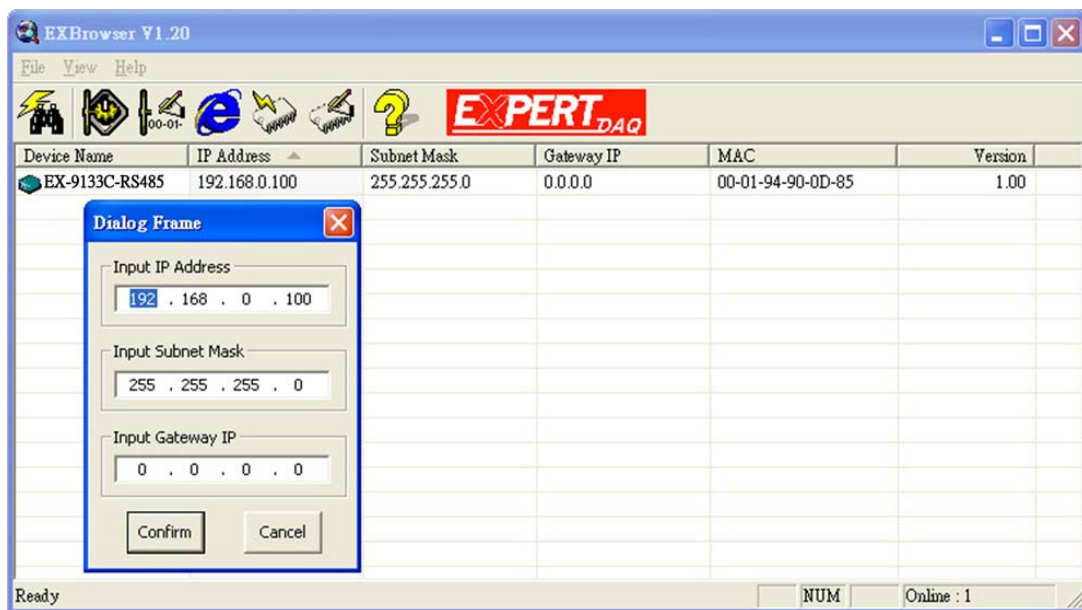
EXBrowser V1.20

File View Help

00-01-

EXPERT DAQ

| Device Name | IP Address | Subnet Mask | Gateway IP | MAC | Version |
|---|---|---|---|---|---|
| EX-9133C-RS485 | 192.168.0.100 | 255.255.255.0 | 0.0.0.0 | 00-01-94-90-0D-85 | 1.00 |

Dialog Frame

Input IP Address

192 . 168 . 0 . 100

Input Subnet Mask

255 . 255 . 255 . 0

Input Gateway IP

0 . 0 . 0 . 0

Confirm

Cancel

Ready

NUM

Online : 1